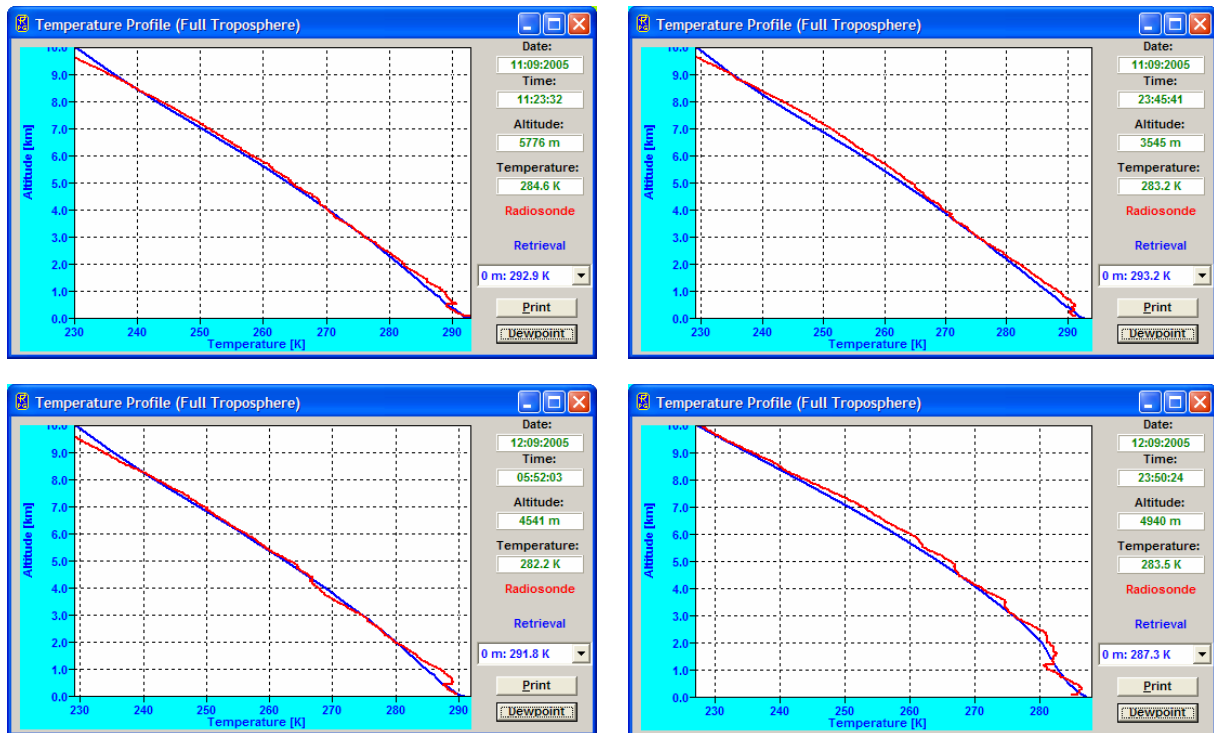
Temperature Profile (Full Troposphere)

10.0
9.0
8.0
7.0
6.0
5.0
4.0
3.0
2.0
1.0
0.0
Altitude [km]
230 240 250 260 270 280 290
Temperature [K]

Date:
11:09:2005
Time:
11:23:32
Altitude:
5776 m
Temperature:
284.6 K
Radiosonde
Retrieval
0 m: 292.9 K
Print
Dewpoint

Temperature Profile (Full Troposphere)

10.0
9.0
8.0
7.0
6.0
5.0
4.0
3.0
2.0
1.0
0.0
Altitude [km]
230 240 250 260 270 280 290
Temperature [K]

Date:
11:09:2005
Time:
23:45:41
Altitude:
3545 m
Temperature:
283.2 K
Radiosonde
Retrieval
0 m: 293.2 K
Print
Dewpoint

Temperature Profile (Full Troposphere)

10.0
9.0
8.0
7.0
6.0
5.0
4.0
3.0
2.0
1.0
0.0
Altitude [km]
230 240 250 260 270 280 290
Temperature [K]

Date:
12:09:2005
Time:
05:52:03
Altitude:
4541 m
Temperature:
282.2 K
Radiosonde
Retrieval
0 m: 291.8 K
Print
Dewpoint

Temperature Profile (Full Troposphere)

10.0
9.0
8.0
7.0
6.0
5.0
4.0
3.0
2.0
1.0
0.0
Altitude [km]
230 240 250 260 270 280
Temperature [K]

Date:
12:09:2005
Time:
23:50:24
Altitude:
4940 m
Temperature:
283.5 K
Radiosonde
Retrieval
0 m: 287.3 K
Print
Dewpoint